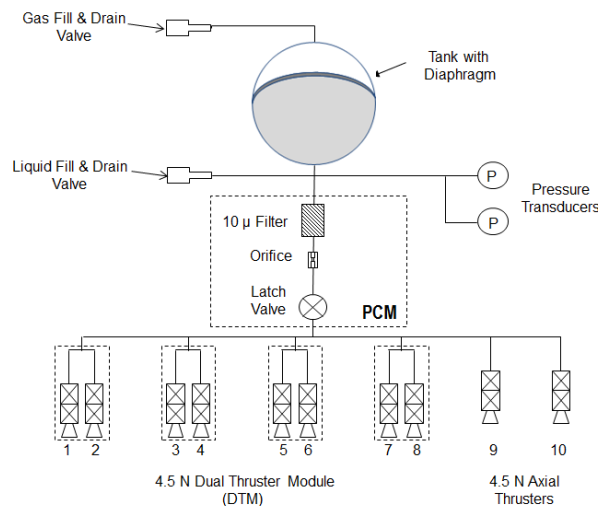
Gas Fill & Drain Valve

Tank with Diaphragm

Liquid Fill & Drain Valve

P

Pressure Transducers

P

10 μ Filter

Orifice

Latch Valve

PCM

1 2

3 4

5 6

7 8

9

10

4.5 N Dual Thruster Module (DTM)

4.5 N Axial Thrusters